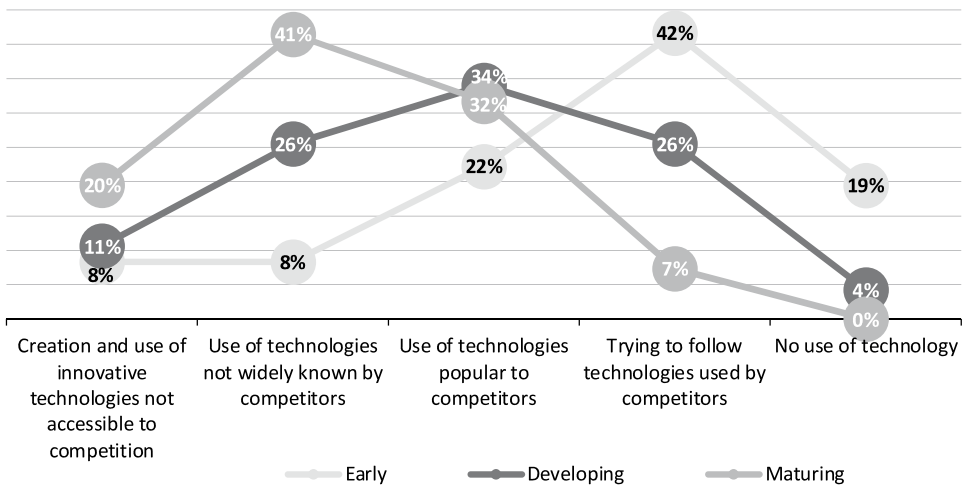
41%
42%
34%
32%
20%
26%
26%
22%
19%
11%
8%
8%
7%
4%
0%

Creation and use of innovative technologies not accessible to competition
Use of technologies not widely known by competitors
Use of technologies popular to competitors
Trying to follow technologies used by competitors
No use of technology

Early
Developing
Maturing